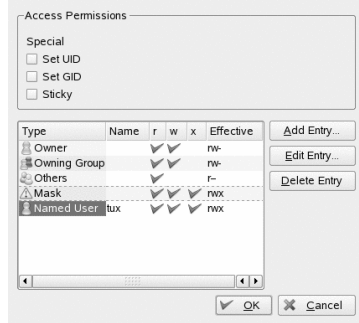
Access Permissions

Special
Set UID
Set GID
Sticky

| Type | Name | r | w | x | Effective |
|---|---|---|---|---|---|
| Owner | | ✓ | ✓ | | rw- |
| Owning Group | | ✓ | ✓ | | rw- |
| Others | | ✓ | | | r-- |
| Mask | | ✓ | ✓ | ✓ | rwx |
| Named User | tux | ✓ | ✓ | ✓ | rwx |

Add Entry...
Edit Entry...
Delete Entry

OK
Cancel